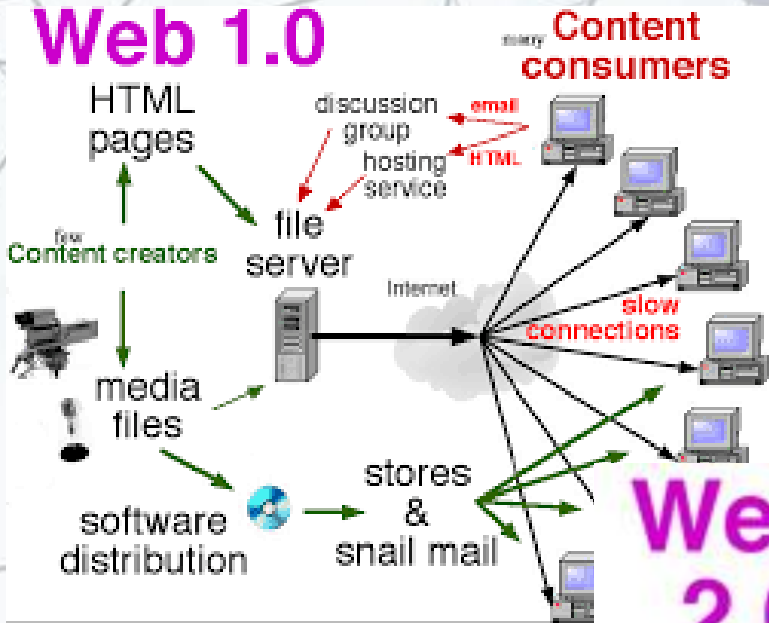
Web 1.0

many Content consumers

HTML pages

discussion group

email

hosting service

HTML

file server

few Content creators

Internet

slow connections

media files

software distribution

stores & snail mail

We
2